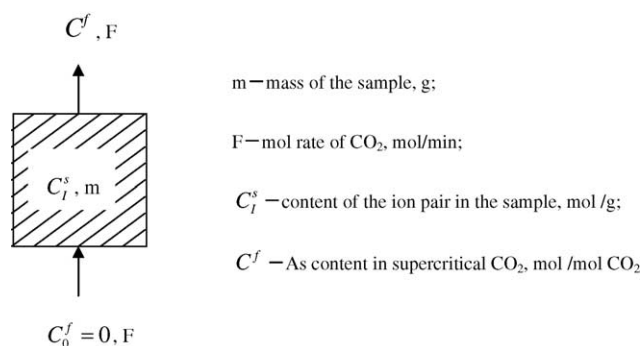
$C^f$, F

$C_I^s$, m

$C_0^f = 0$, F

m — mass of the sample, g;

F — mol rate of $CO_2$, mol/min;

$C_I^s$ — content of the ion pair in the sample, mol /g;

$C^f$ — As content in supercritical $CO_2$, mol /mol $CO_2$